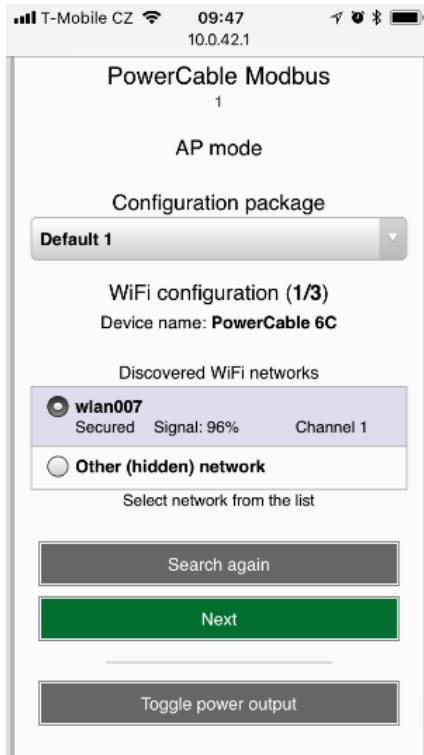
T-Mobile CZ 09:47
10.0.42.1

PowerCable Modbus
1

AP mode

Configuration package

Default 1

WiFi configuration (1/3)
Device name: PowerCable 6C

Discovered WiFi networks

wlan007
Secured Signal: 96% Channel 1

Other (hidden) network

Select network from the list

Search again

Next

Toggle power output